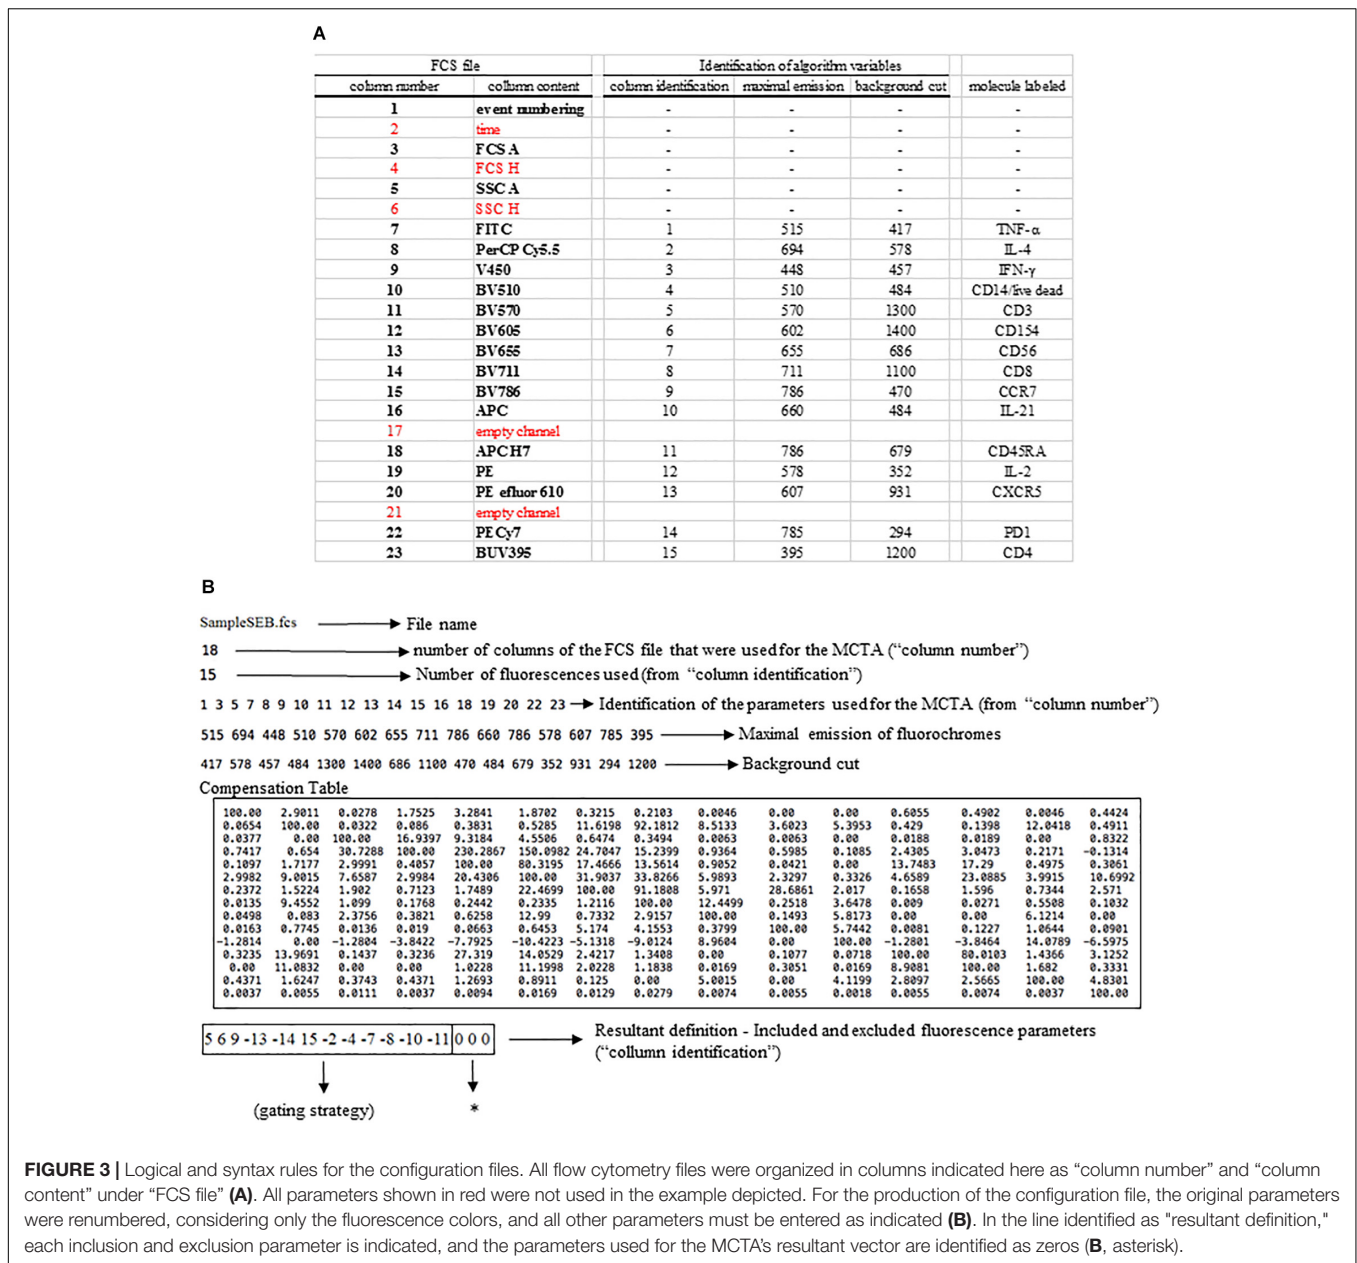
A

| FCS file | | Identification of algorithm variables | | | |
|---|---|---|---|---|---|
| column number | column content | column identification | maximal emission | background cut | molecule labeled |
| 1 | event numbering | - | - | - | - |
| 2 | time | - | - | - | - |
| 3 | FCS A | - | - | - | - |
| 4 | FCS H | - | - | - | - |
| 5 | SSC A | - | - | - | - |
| 6 | SSC H | - | - | - | - |
| 7 | FITC | 1 | 515 | 417 | TNF-α |
| 8 | PerCP Cy5.5 | 2 | 694 | 578 | IL-4 |
| 9 | V450 | 3 | 448 | 457 | IFN-γ |
| 10 | BV510 | 4 | 510 | 484 | CD14/live dead |
| 11 | BV570 | 5 | 570 | 1300 | CD3 |
| 12 | BV605 | 6 | 602 | 1400 | CD154 |
| 13 | BV655 | 7 | 655 | 686 | CD56 |
| 14 | BV711 | 8 | 711 | 1100 | CD8 |
| 15 | BV786 | 9 | 786 | 470 | CCR7 |
| 16 | APC | 10 | 660 | 484 | IL-21 |
| 17 | empty channel | | | | |
| 18 | APCH7 | 11 | 786 | 679 | CD45RA |
| 19 | PE | 12 | 578 | 352 | IL-2 |
| 20 | PE efluor 610 | 13 | 607 | 931 | CXCR5 |
| 21 | empty channel | | | | |
| 22 | PE Cy7 | 14 | 785 | 294 | PD1 |
| 23 | BUV395 | 15 | 395 | 1200 | CD4 |

B

SampleSEB.fcs → File name

18 → number of columns of the FCS file that were used for the MCTA ("column number")

15 → Number of fluorescences used (from "column identification")

1 3 5 7 8 9 10 11 12 13 14 15 16 18 19 20 22 23 → Identification of the parameters used for the MCTA (from "column number")

515 694 448 510 570 602 655 711 786 660 786 578 607 785 395 → Maximal emission of fluorochromes

417 578 457 484 1300 1400 686 1100 470 484 679 352 931 294 1200 → Background cut

Compensation Table

100.00 2.9011 0.0278 1.7525 3.2841 1.8702 0.3215 0.2103 0.0046 0.00 0.00 0.6055 0.4902 0.0046 0.4424
0.0654 100.00 0.0322 0.086 0.3831 0.5285 11.6198 92.1812 8.5133 3.6023 5.3953 0.429 0.1398 12.0418 0.4911
0.0377 0.00 100.00 16.9397 9.3184 4.5506 0.6474 0.3494 0.0063 0.0063 0.00 0.0188 0.0189 0.00 0.8322
0.7417 0.654 30.7288 100.00 230.2867 150.0982 24.7047 15.2399 0.9364 0.5985 0.1085 2.4305 3.0473 0.2171 -0.1314
0.1097 1.7177 2.9991 0.4057 100.00 80.3195 17.4666 13.5614 0.9052 0.0421 0.00 13.7483 17.29 0.4975 0.3061
2.9982 9.0015 7.6587 2.9984 20.4306 100.00 31.9037 33.8266 5.9893 2.3297 0.3326 4.6589 23.0885 3.9915 10.6992
0.2372 1.5224 1.902 0.7123 1.7489 22.4699 100.00 91.1808 5.971 28.6861 2.017 0.1658 1.596 0.7344 2.571
0.0135 9.4552 1.099 0.1768 0.2442 0.2335 1.2116 100.00 12.4499 0.2518 3.6478 0.009 0.0271 0.5508 0.1032
0.0498 0.083 2.3756 0.3821 0.6258 12.99 0.7332 2.9157 100.00 0.1493 5.8173 0.00 0.00 6.1214 0.00
0.0163 0.7745 0.0136 0.019 0.0663 0.6453 5.174 4.1553 0.3799 100.00 5.7442 0.0081 0.1227 1.0644 0.0901
-1.2814 0.00 -1.2804 -3.8422 -7.7925 -10.4223 -5.1318 -9.0124 8.9604 0.00 100.00 -1.2801 -3.8464 14.0789 -6.5975
0.3235 13.9691 0.1437 0.3236 27.319 14.0529 2.4217 1.3408 0.00 0.1077 0.0718 100.00 80.0103 1.4366 3.1252
0.00 11.0832 0.00 0.00 1.0228 11.1998 2.0228 1.1838 0.0169 0.3051 0.0169 8.9081 100.00 1.682 0.3331
0.4371 1.6247 0.3743 0.4371 1.2693 0.8911 0.125 0.00 5.0015 0.00 4.1199 2.8097 2.5665 100.00 4.8301
0.0037 0.0055 0.0111 0.0037 0.0094 0.0169 0.0129 0.0279 0.0074 0.0055 0.0018 0.0055 0.0074 0.0037 100.00

5 6 9 -13 -14 15 -2 -4 -7 -8 -10 -11 0 0 0 → Resultant definition - Included and excluded fluorescence parameters ("collumn identification")

(gating strategy)

*

FIGURE 3 | Logical and syntax rules for the configuration files. All flow cytometry files were organized in columns indicated here as "column number" and "column content" under "FCS file" (A). All parameters shown in red were not used in the example depicted. For the production of the configuration file, the original parameters were renumbered, considering only the fluorescence colors, and all other parameters must be entered as indicated (B). In the line identified as "resultant definition," each inclusion and exclusion parameter is indicated, and the parameters used for the MCTA's resultant vector are identified as zeros (B, asterisk).